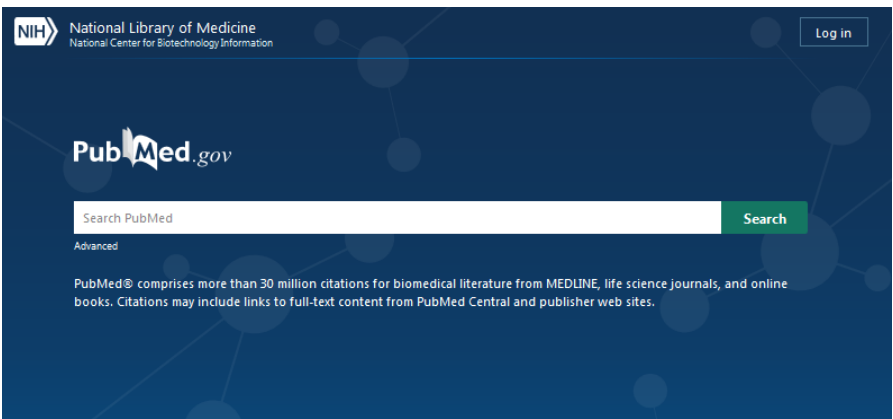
NIH National Library of Medicine
National Center for Biotechnology Information

Log in

PubMed.gov

Search PubMed

Search

Advanced

PubMed® comprises more than 30 million citations for biomedical literature from MEDLINE, life science journals, and online books. Citations may include links to full-text content from PubMed Central and publisher web sites.